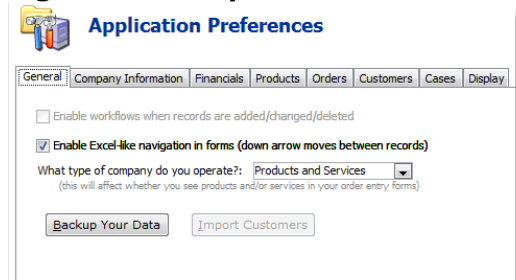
Application Preferences

General | Company Information | Financials | Products | Orders | Customers | Cases | Display

Enable workflows when records are added/changed/deleted

Enable Excel-like navigation in forms (down arrow moves between records)

What type of company do you operate?: Products and Services
(this will affect whether you see products and/or services in your order entry forms)

Backup Your Data
Import Customers